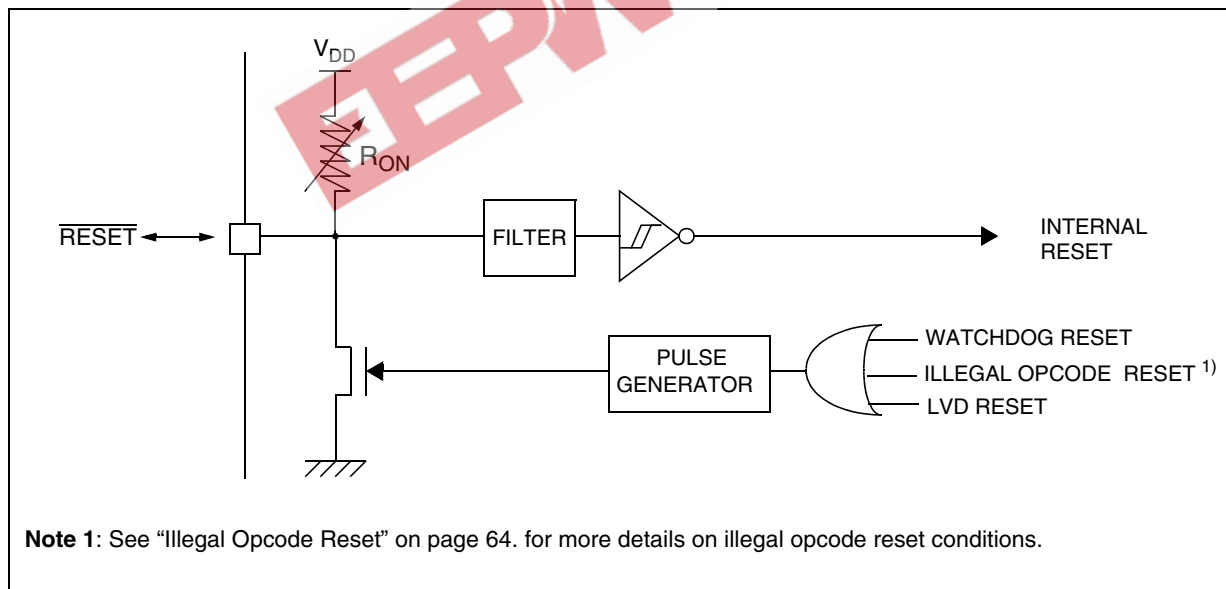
$V_{DD}$

$R_{ON}$

$\overline{RESET}$

FILTER

INTERNAL RESET

PULSE GENERATOR

WATCHDOG RESET

ILLEGAL OPCODE RESET $^{1)}$

LVD RESET

**Note 1**: See “Illegal Opcode Reset” on page 64. for more details on illegal opcode reset conditions.